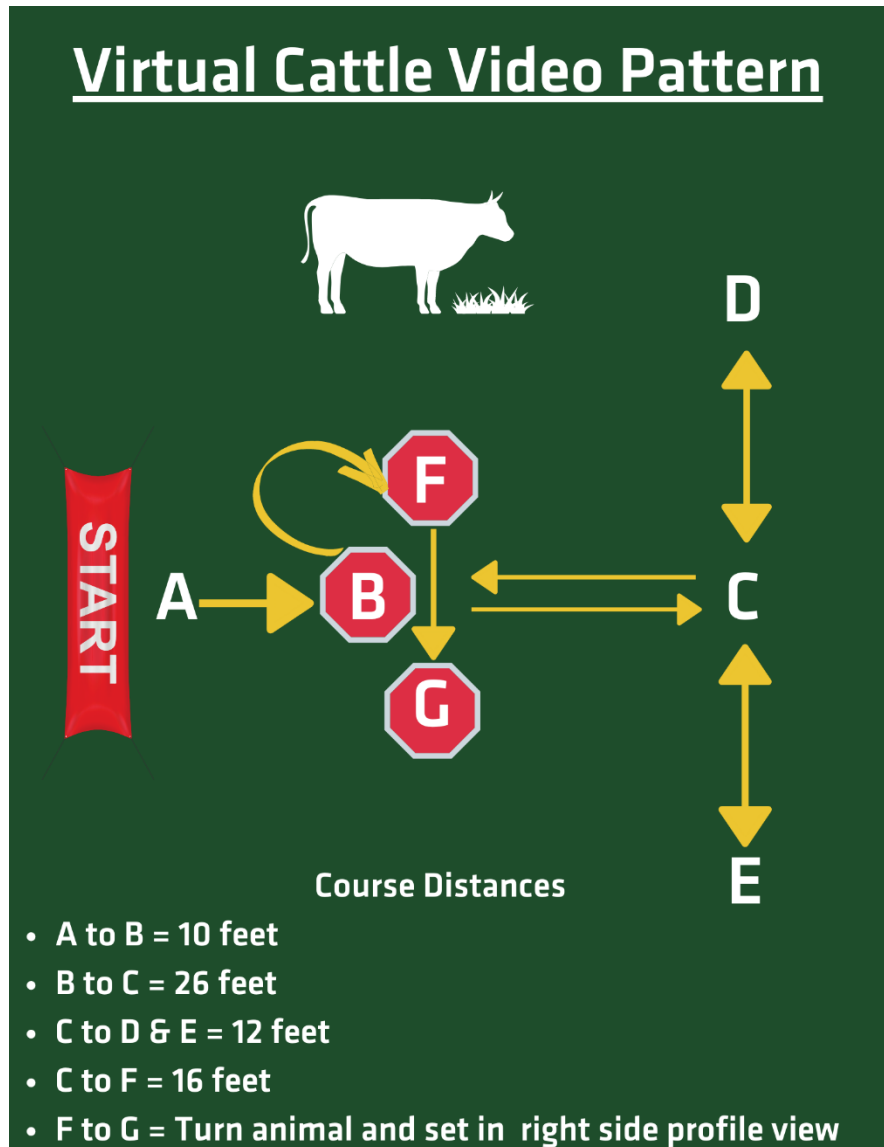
Virtual Cattle Video Pattern

D

START

F

A

B

C

G

E

Course Distances

- A to B = 10 feet
- B to C = 26 feet
- C to D & E = 12 feet
- C to F = 16 feet
- F to G = Turn animal and set in right side profile view